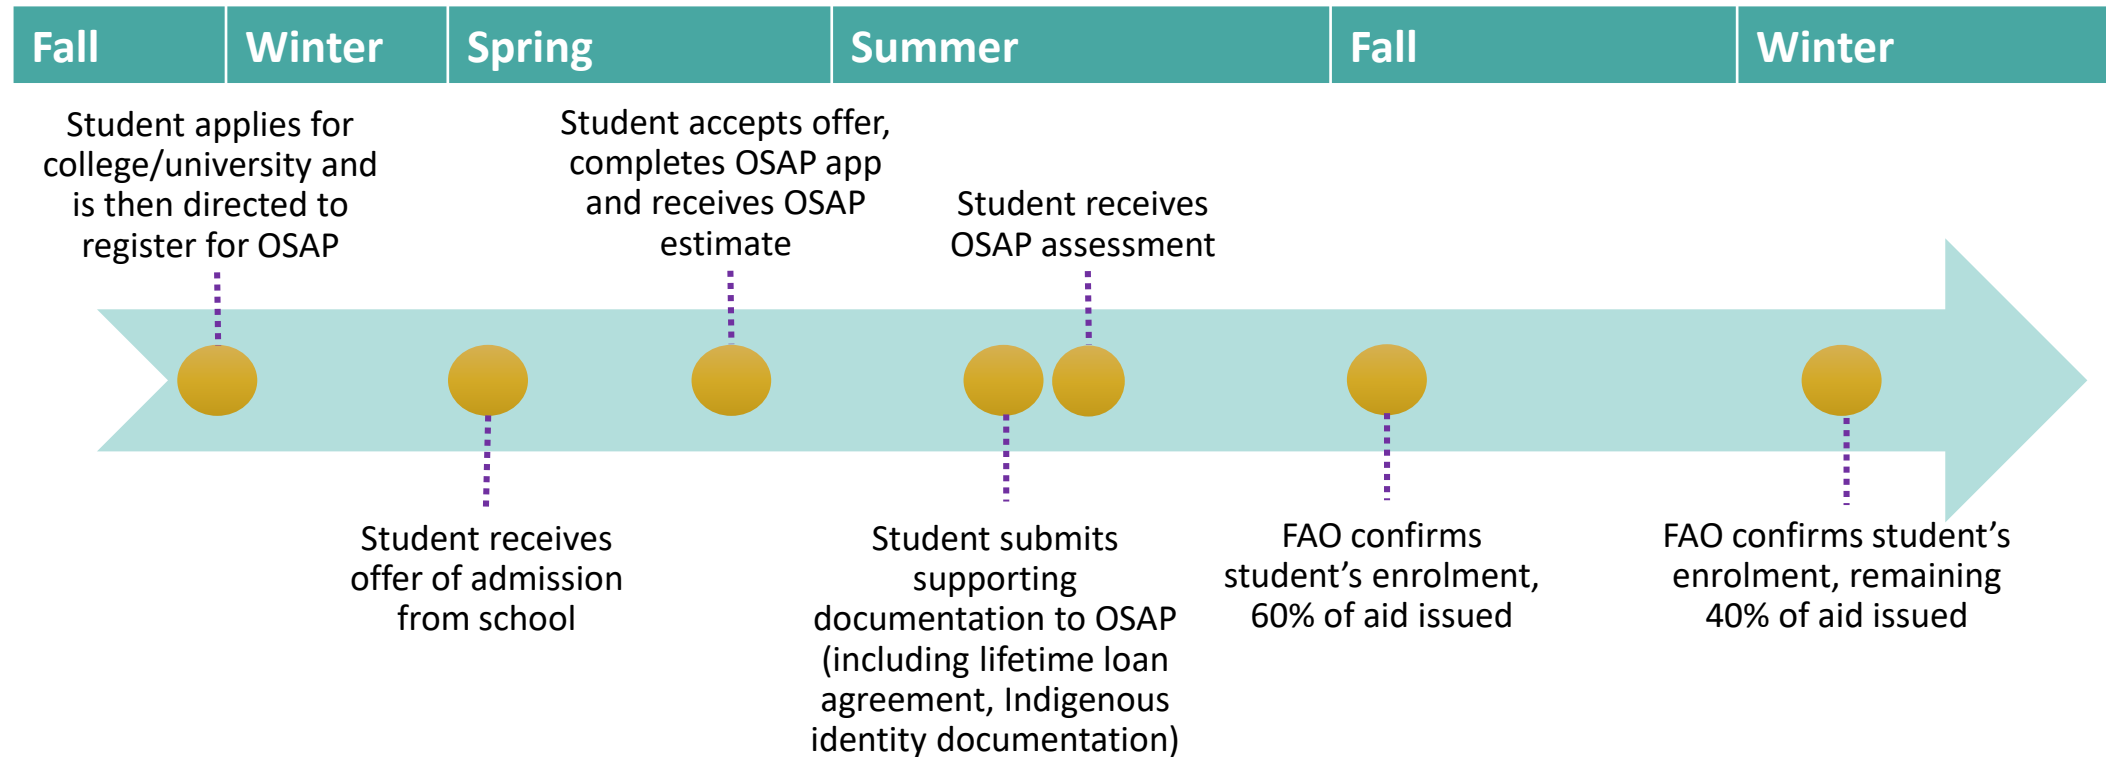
Fall | Winter | Spring | Summer | Fall | Winter

Student applies for college/university and is then directed to register for OSAP

Student receives offer of admission from school

Student accepts offer, completes OSAP app and receives OSAP estimate

Student submits supporting documentation to OSAP (including lifetime loan agreement, Indigenous identity documentation)

Student receives OSAP assessment

FAO confirms student’s enrolment, 60% of aid issued

FAO confirms student’s enrolment, remaining 40% of aid issued